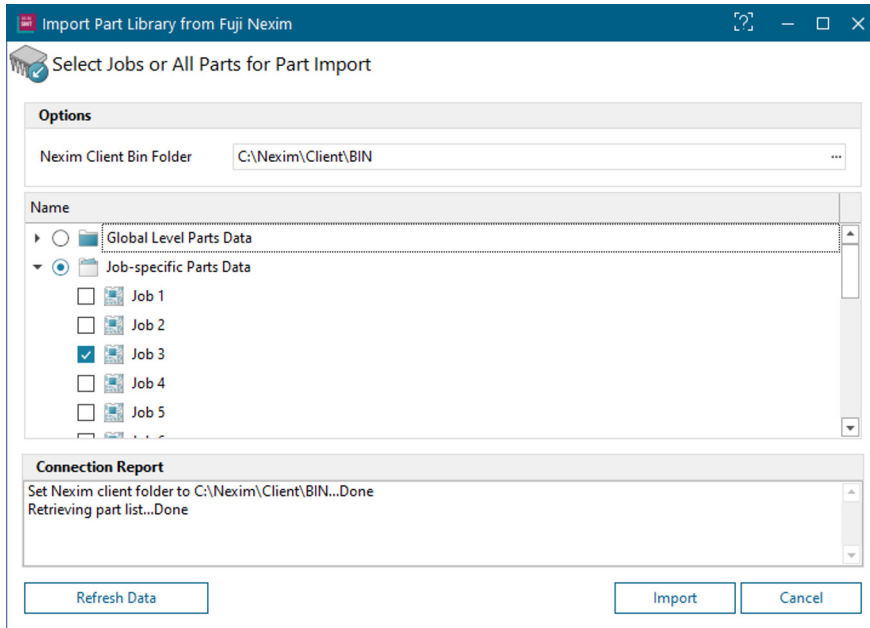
Import Part Library from Fuji Nexim

Select Jobs or All Parts for Part Import

Options

Nexim Client Bin Folder C:\Nexim\Client\BIN ...

Name

Global Level Parts Data

Job-specific Parts Data

Job 1

Job 2

Job 3

Job 4

Job 5

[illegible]

Connection Report

Set Nexim client folder to C:\Nexim\Client\BIN...Done
Retrieving part list...Done

Refresh Data

Import

Cancel